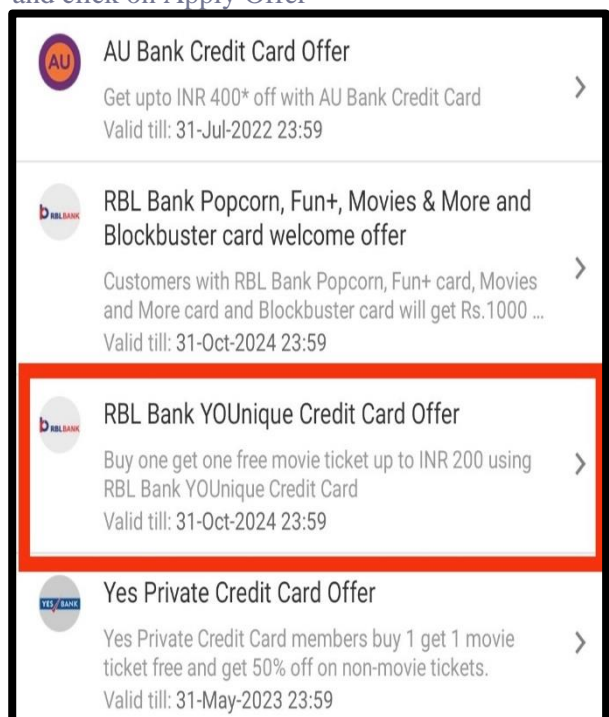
and click on Apply Offer

AU

AU Bank Credit Card Offer

Get upto INR 400* off with AU Bank Credit Card
Valid till: 31-Jul-2022 23:59

RBL BANK

RBL Bank Popcorn, Fun+, Movies & More and Blockbuster card welcome offer

Customers with RBL Bank Popcorn, Fun+ card, Movies and More card and Blockbuster card will get Rs.1000 ...
Valid till: 31-Oct-2024 23:59

RBL BANK

RBL Bank YOUnique Credit Card Offer

Buy one get one free movie ticket up to INR 200 using RBL Bank YOUnique Credit Card
Valid till: 31-Oct-2024 23:59

YES BANK

Yes Private Credit Card Offer

Yes Private Credit Card members buy 1 get 1 movie ticket free and get 50% off on non-movie tickets.
Valid till: 31-May-2023 23:59